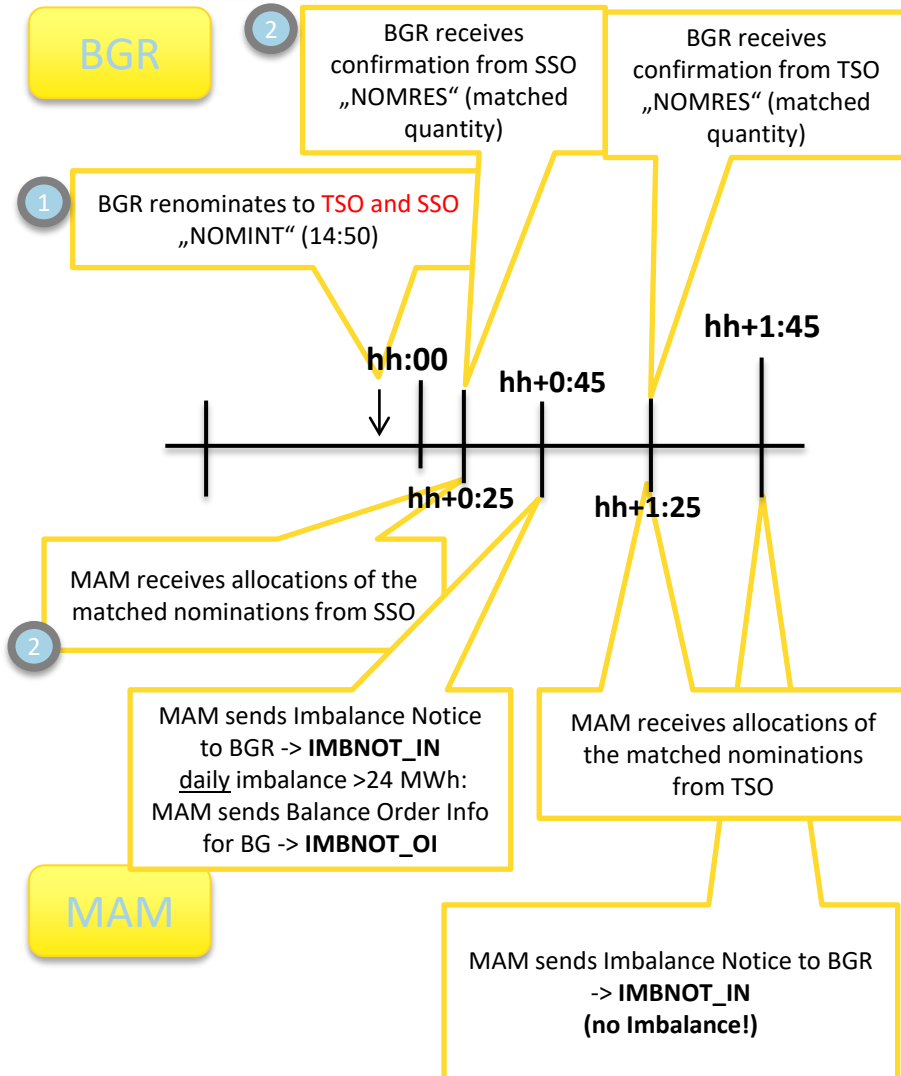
BGR

2

BGR receives confirmation from SSO „NOMRES“ (matched quantity)

BGR receives confirmation from TSO „NOMRES“ (matched quantity)

1

BGR renominates to TSO and SSO „NOMINT“ (14:50)

hh:00

hh+0:45

hh+1:45

hh+0:25

hh+1:25

MAM receives allocations of the matched nominations from SSO

2

MAM sends Imbalance Notice to BGR -> **IMBNOT_IN**
daily imbalance >24 MWh: MAM sends Balance Order Info for BG -> **IMBNOT_OI**

MAM receives allocations of the matched nominations from TSO

MAM

MAM sends Imbalance Notice to BGR -> **IMBNOT_IN**
**(no Imbalance!)**